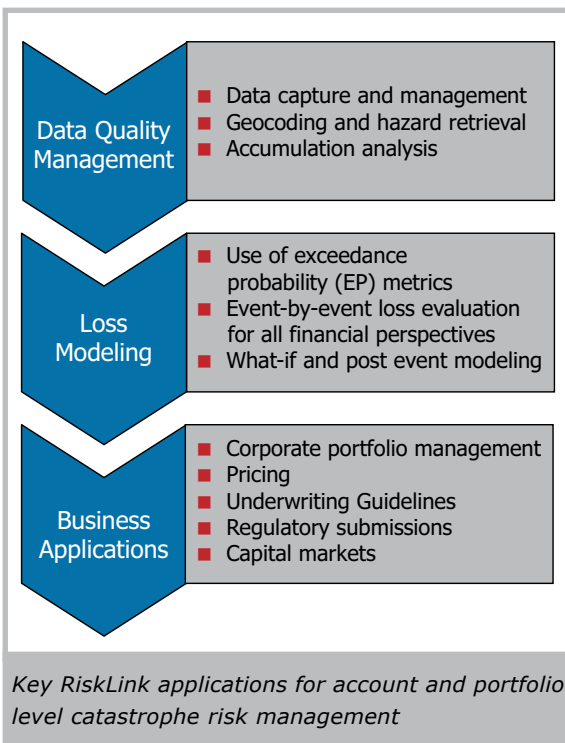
Data Quality Management

Data capture and management
Geocoding and hazard retrieval
Accumulation analysis

Loss Modeling

Use of exceedance probability (EP) metrics
Event-by-event loss evaluation for all financial perspectives
What-if and post event modeling

Business Applications

Corporate portfolio management
Pricing
Underwriting Guidelines
Regulatory submissions
Capital markets

Key RiskLink applications for account and portfolio level catastrophe risk management